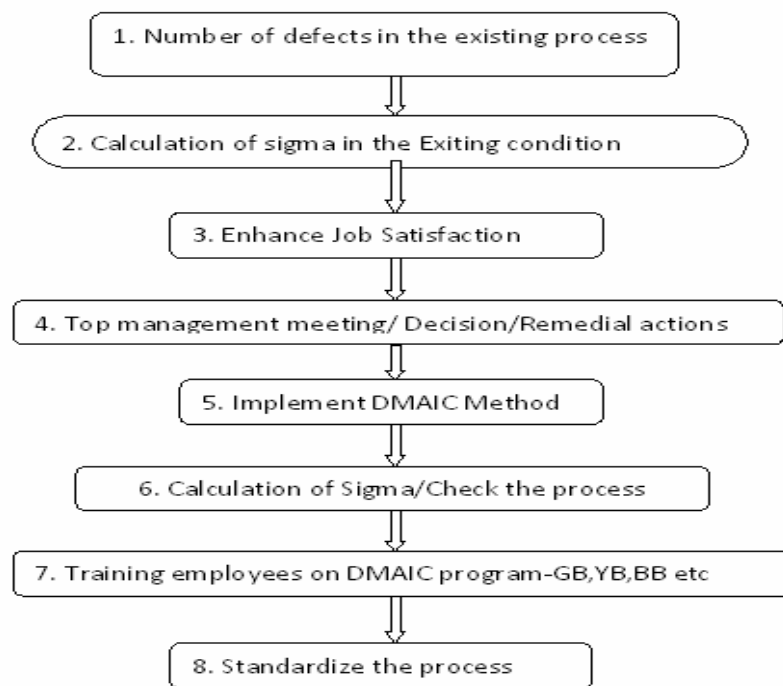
1. Number of defects in the existing process

2. Calculation of sigma in the Exiting condition

3. Enhance Job Satisfaction

4. Top management meeting/ Decision/Remedial actions

5. Implement DMAIC Method

6. Calculation of Sigma/Check the process

7. Training employees on DMAIC program-GB,YB,BB etc

8. Standardize the process